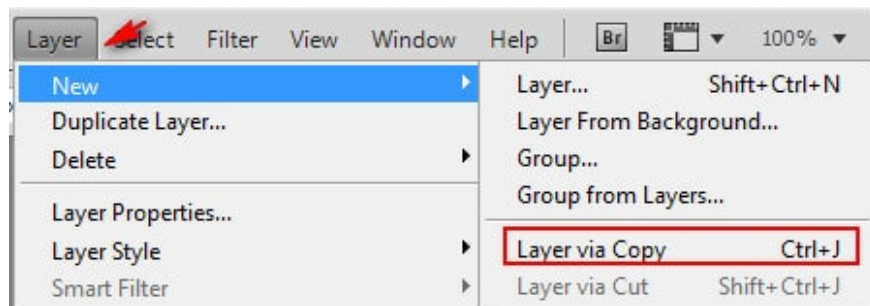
Layer Select Filter View Window Help Br 100%

New
Duplicate Layer...
Delete
Layer Properties...
Layer Style
Smart Filter

Layer... Shift+Ctrl+N
Layer From Background...
Group...
Group from Layers...
Layer via Copy Ctrl+J
Layer via Cut Shift+Ctrl+J